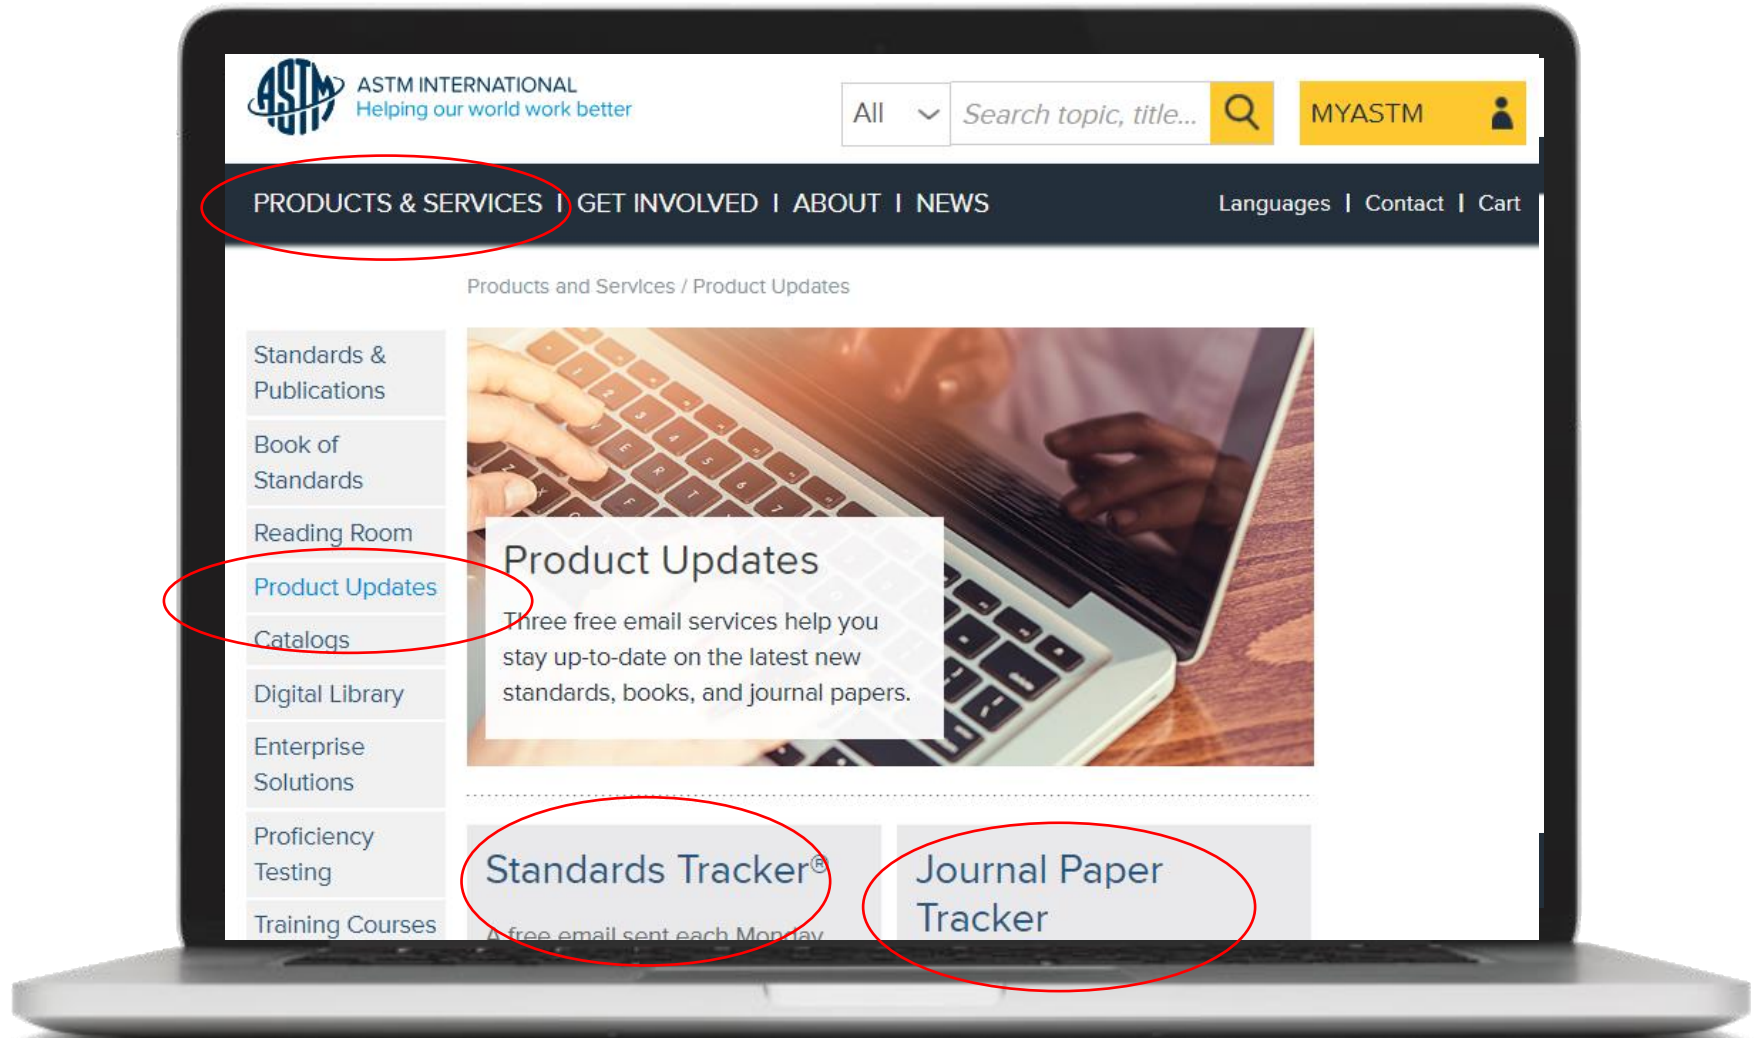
ASTM INTERNATIONAL
Helping our world work better

All
Search topic, title...
MYASTM

PRODUCTS & SERVICES | GET INVOLVED | ABOUT | NEWS
Languages | Contact | Cart

Products and Services / Product Updates

Standards & Publications
Book of Standards
Reading Room
Product Updates
Catalogs
Digital Library
Enterprise Solutions
Proficiency Testing
Training Courses

Product Updates

Three free email services help you stay up-to-date on the latest new standards, books, and journal papers.

Standards Tracker®

A free email sent each Monday

Journal Paper Tracker